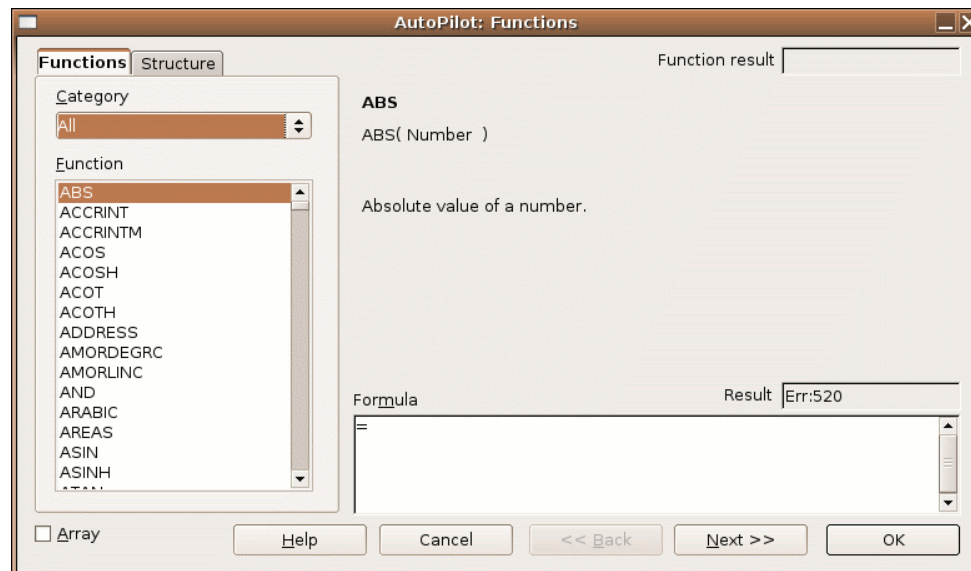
AutoPilot: Functions

Functions Structure

Function result

Category

All

Function

ABS
ACCRINT
ACCRINTM
ACOS
ACOSH
ACOT
ACOTH
ADDRESS
AMORDEGRC
AMORLINC
AND
ARABIC
AREAS
ASIN
ASINH
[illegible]

ABS

ABS( Number )

Absolute value of a number.

Formula

Result Err:520

=

Array

Help

Cancel

<< Back

Next >>

OK